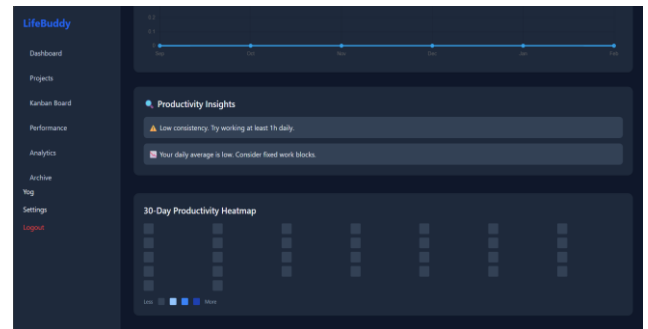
LifeBuddy

Dashboard

Projects

Kanban Board

Performance

Analytics

Archive

Yog

Settings

Logout

0.2

0.1

0

Sep

Oct

Nov

Dec

Jan

Feb

🔍 Productivity Insights

⚠️ Low consistency. Try working at least 1h daily.

📉 Your daily average is low. Consider fixed work blocks.

30-Day Productivity Heatmap

Less

More